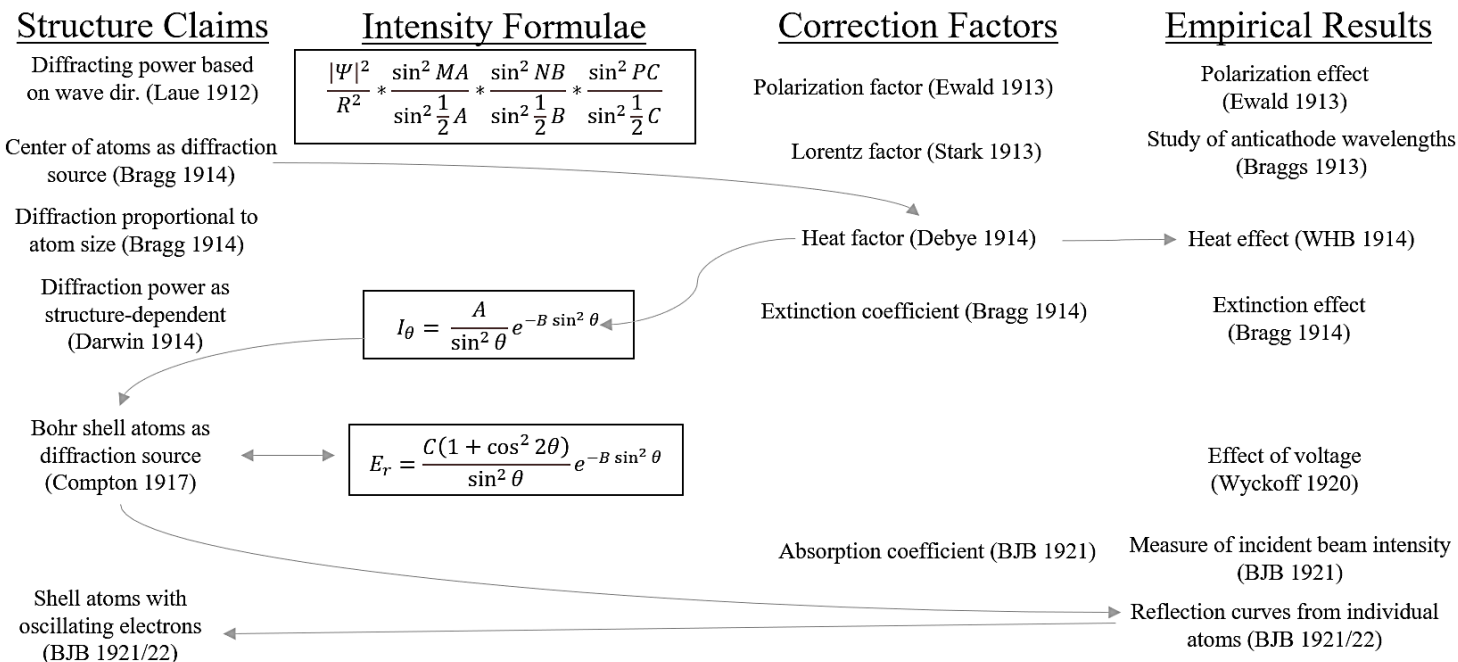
Structure Claims

Intensity Formulae

Correction Factors

Empirical Results

Diffracting power based on wave dir. (Laue 1912)

$\frac{|\Psi|^2}{R^2} * \frac{\sin^2 MA}{\sin^2 \frac{1}{2}A} * \frac{\sin^2 NB}{\sin^2 \frac{1}{2}B} * \frac{\sin^2 PC}{\sin^2 \frac{1}{2}C}$

Polarization factor (Ewald 1913)

Polarization effect (Ewald 1913)

Center of atoms as diffraction source (Bragg 1914)

Lorentz factor (Stark 1913)

Study of anticathode wavelengths (Braggs 1913)

Diffraction proportional to atom size (Bragg 1914)

Heat factor (Debye 1914)

Heat effect (WHB 1914)

Diffraction power as structure-dependent (Darwin 1914)

$I_\theta = \frac{A}{\sin^2 \theta} e^{-B \sin^2 \theta}$

Extinction coefficient (Bragg 1914)

Extinction effect (Bragg 1914)

Bohr shell atoms as diffraction source (Compton 1917)

$E_r = \frac{C(1 + \cos^2 2\theta)}{\sin^2 \theta} e^{-B \sin^2 \theta}$

Effect of voltage (Wyckoff 1920)

Absorption coefficient (BJB 1921)

Measure of incident beam intensity (BJB 1921)

Shell atoms with oscillating electrons (BJB 1921/22)

Reflection curves from individual atoms (BJB 1921/22)